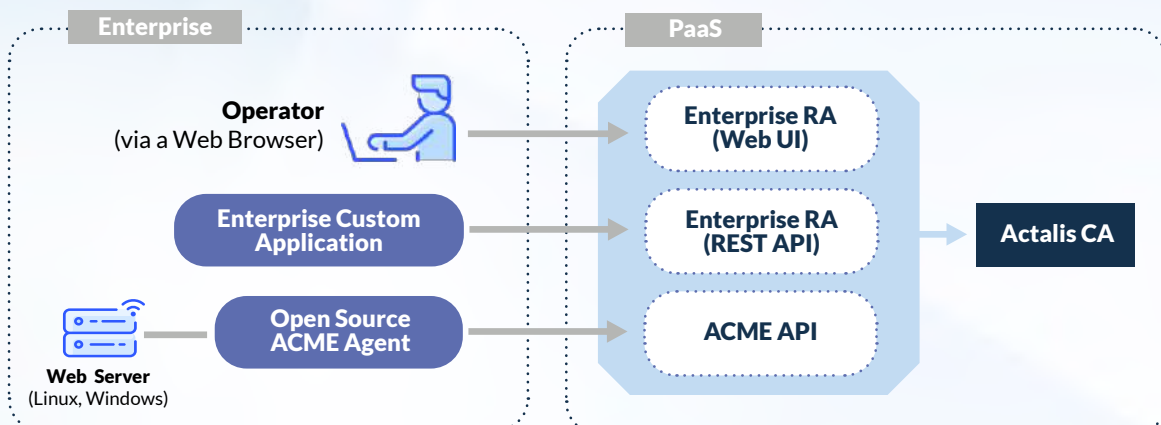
Enterprise

Operator
(via a Web Browser)

Enterprise Custom Application

Open Source ACME Agent

Web Server
(Linux, Windows)

PaaS

Enterprise RA
(Web UI)

Enterprise RA
(REST API)

ACME API

Actalis CA